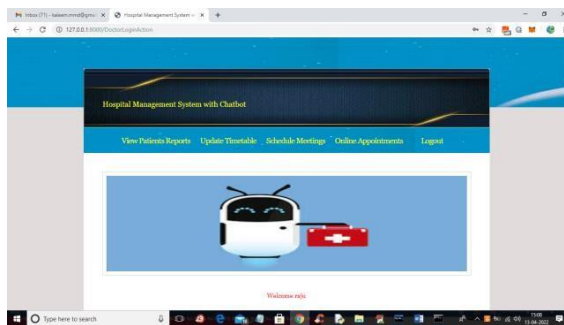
M Inbox (71) - kalaam.mmd@gmi ×
Hospital Management System ×
+
127.0.0.1:8000/DoctorLoginAction

Hospital Management System with Chatbot

View Patients Reports
Update Timetable
Schedule Meetings
Online Appointments
Logout

Welcome raju

Type here to search

15:08
13-04-2022